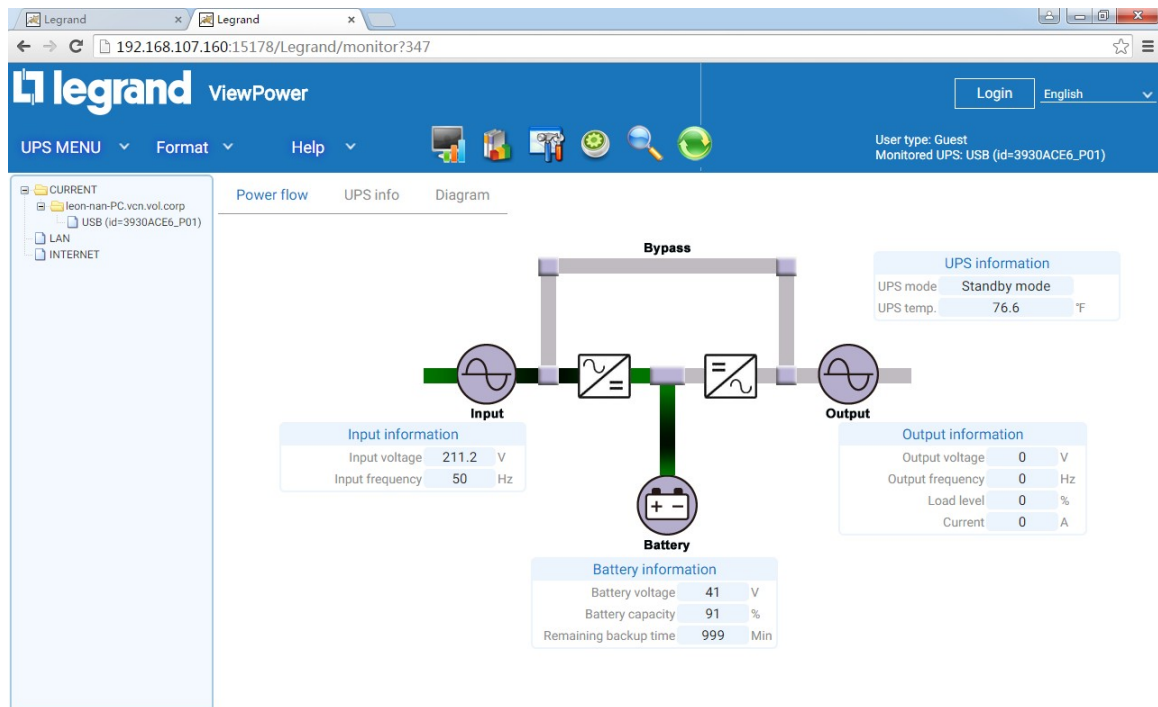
Legrand
Legrand
192.168.107.160:15178/Legrand/monitor?347

legrand ViewPower
Login
English
UPS MENU
Format
Help
User type: Guest
Monitored UPS: USB (id=3930ACE6_P01)

CURRENT
leon-nan-PC.vcn.vol.corp
USB (id=3930ACE6_P01)
LAN
INTERNET

Power flow
UPS info
Diagram

Bypass

UPS information
| UPS mode | Standby mode | |
|---|---|---|
| UPS temp. | 76.6 | °F |

Input
Output

Input information
| Input voltage | 211.2 | V |
|---|---|---|
| Input frequency | 50 | Hz |

Output information
| Output voltage | 0 | V |
|---|---|---|
| Output frequency | 0 | Hz |
| Load level | 0 | % |
| Current | 0 | A |

Battery

Battery information
| Battery voltage | 41 | V |
|---|---|---|
| Battery capacity | 91 | % |
| Remaining backup time | 999 | Min |